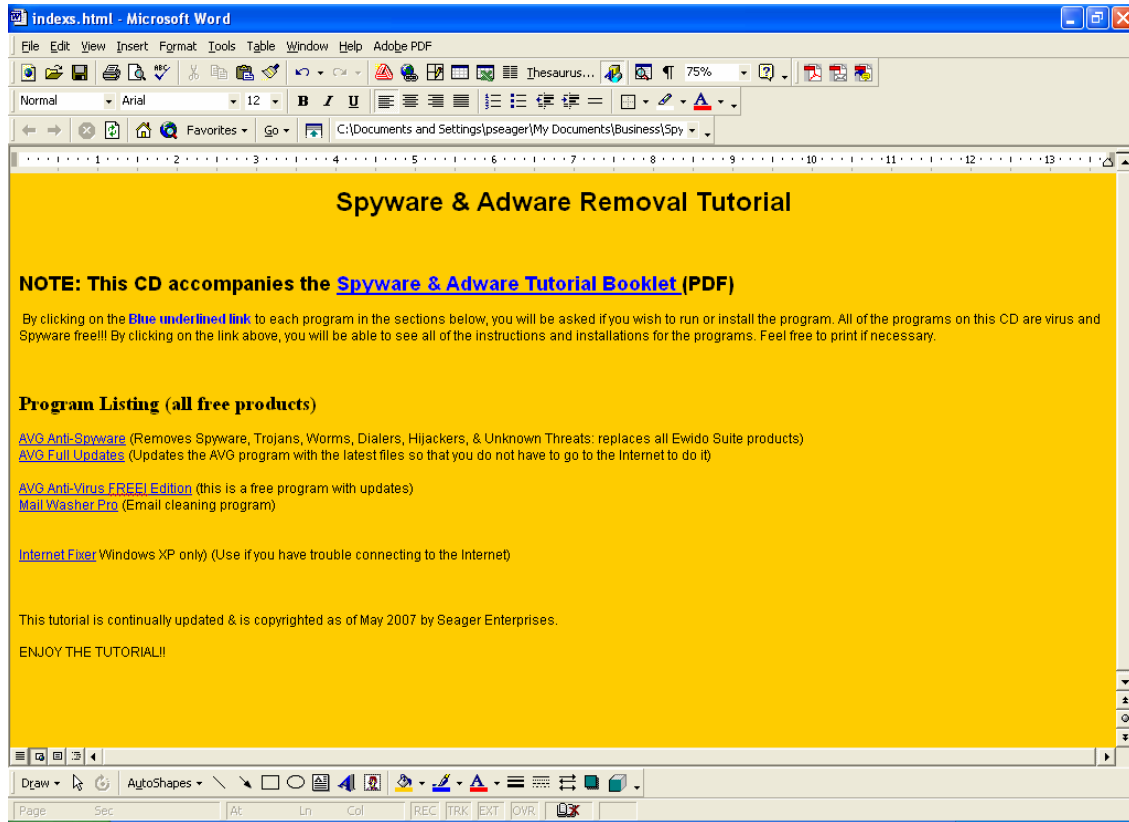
indexs.html - Microsoft Word

File Edit View Insert Format Tools Table Window Help Adobe PDF

Thesaurus... 75%

Normal Arial 12 B I U

Favorites Go C:\Documents and Settings\pseager\My Documents\Business\Spy

Spyware & Adware Removal Tutorial

NOTE: This CD accompanies the Spyware & Adware Tutorial Booklet (PDF)

By clicking on the Blue underlined link to each program in the sections below, you will be asked if you wish to run or install the program. All of the programs on this CD are virus and Spyware free!!! By clicking on the link above, you will be able to see all of the instructions and installations for the programs. Feel free to print if necessary.

Program Listing (all free products)

AVG Anti-Spyware (Removes Spyware, Trojans, Worms, Dialers, Hijackers, & Unknown Threats: replaces all Ewido Suite products)
AVG Full Updates (Updates the AVG program with the latest files so that you do not have to go to the Internet to do it)

AVG Anti-Virus FREE! Edition (this is a free program with updates)
Mail Washer Pro (Email cleaning program)

Internet Fixer Windows XP only) (Use if you have trouble connecting to the Internet)

This tutorial is continually updated & is copyrighted as of May 2007 by Seager Enterprises.

ENJOY THE TUTORIAL!!

Draw AutoShapes

Page Sec At Ln Col REC TRK EXT OVR